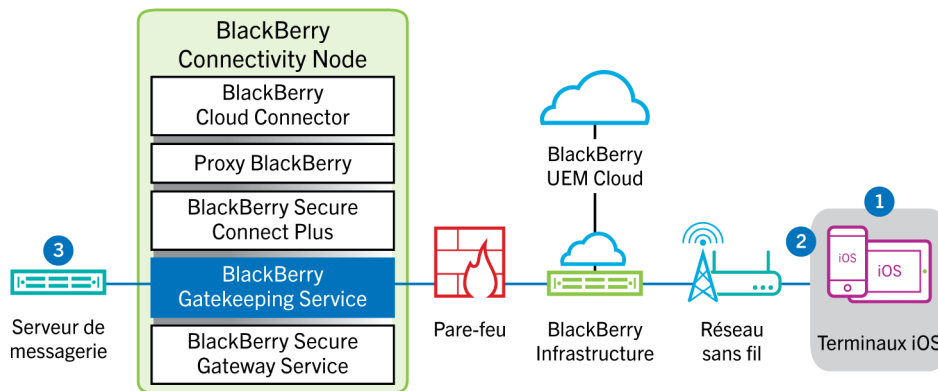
BlackBerry Connectivity Node

BlackBerry Cloud Connector

Proxy BlackBerry

BlackBerry Secure Connect Plus

BlackBerry Gatekeeping Service

BlackBerry Secure Gateway Service

3

Serveur de messagerie

Pare-feu

BlackBerry UEM Cloud

BlackBerry Infrastructure

Réseau sans fil

2

1

iOS

iOS

Terminaux iOS